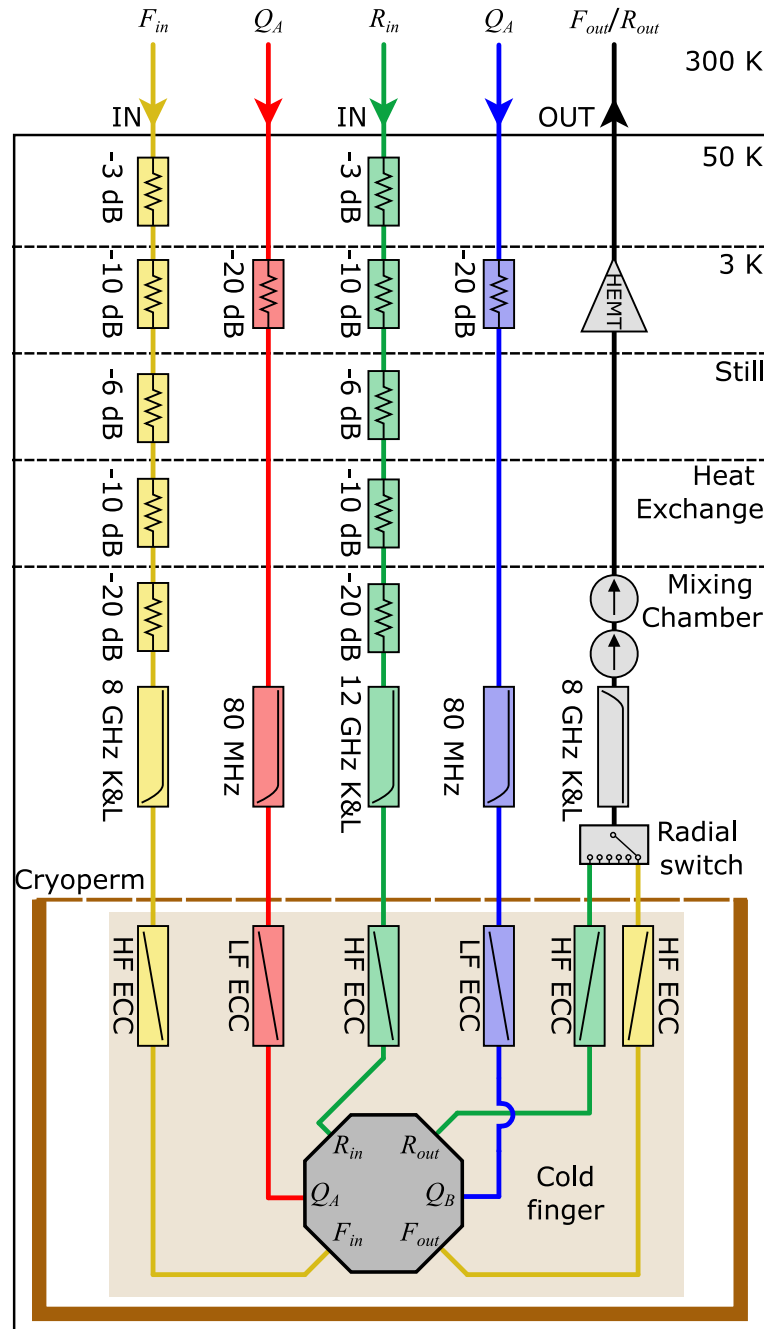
$F_{in}$ $Q_A$ $R_{in}$ $Q_A$ $F_{out}/R_{out}$

300 K

IN IN OUT

50 K

-3 dB -3 dB

3 K

-10 dB -20 dB -10 dB -20 dB HEMT

Still

-6 dB -6 dB

Heat Exchange

-10 dB -10 dB

Mixing Chamber

-20 dB -20 dB

8 GHz K&L 80 MHz 12 GHz K&L 80 MHz 8 GHz K&L

Radial switch

Cryoperm

HF ECC LF ECC HF ECC LF ECC HF ECC HF ECC

$R_{in}$ $R_{out}$ $Q_A$ $Q_B$ $F_{in}$ $F_{out}$

Cold finger